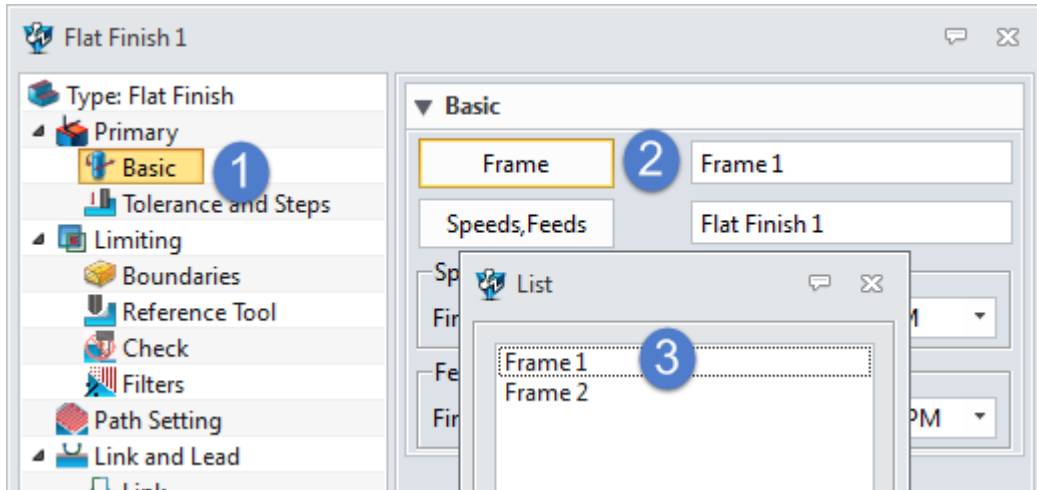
Flat Finish 1

Type: Flat Finish
Primary
Basic
1
Tolerance and Steps
Limiting
Boundaries
Reference Tool
Check
Filters
Path Setting
Link and Lead
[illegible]

Basic
Frame
2
Frame 1
Speeds,Feeds
Flat Finish 1
Sp
Fir
M
Fe
Fir
PM

List
3
Frame 1
Frame 2